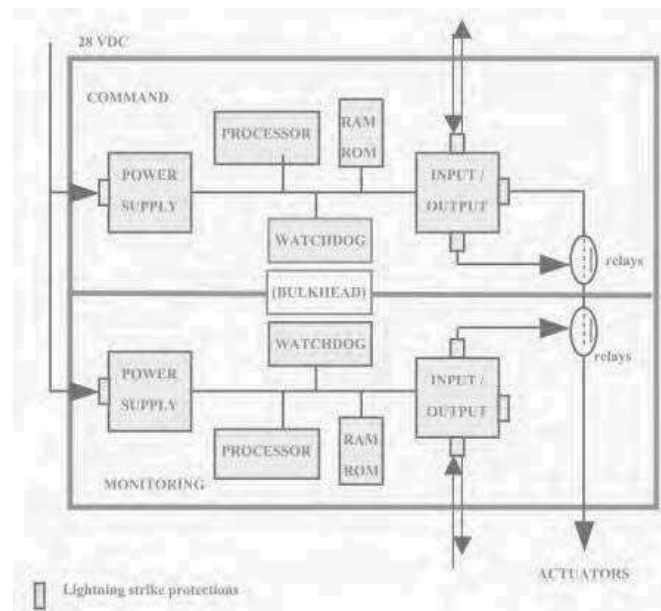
28 VDC

COMMAND

PROCESSOR

RAM
ROM

POWER
SUPPLY

INPUT /
OUTPUT

WATCHDOG

relays

(BULKHEAD)

WATCHDOG

relays

POWER
SUPPLY

INPUT /
OUTPUT

PROCESSOR

RAM
ROM

MONITORING

Lightning strike protections

ACTUATORS